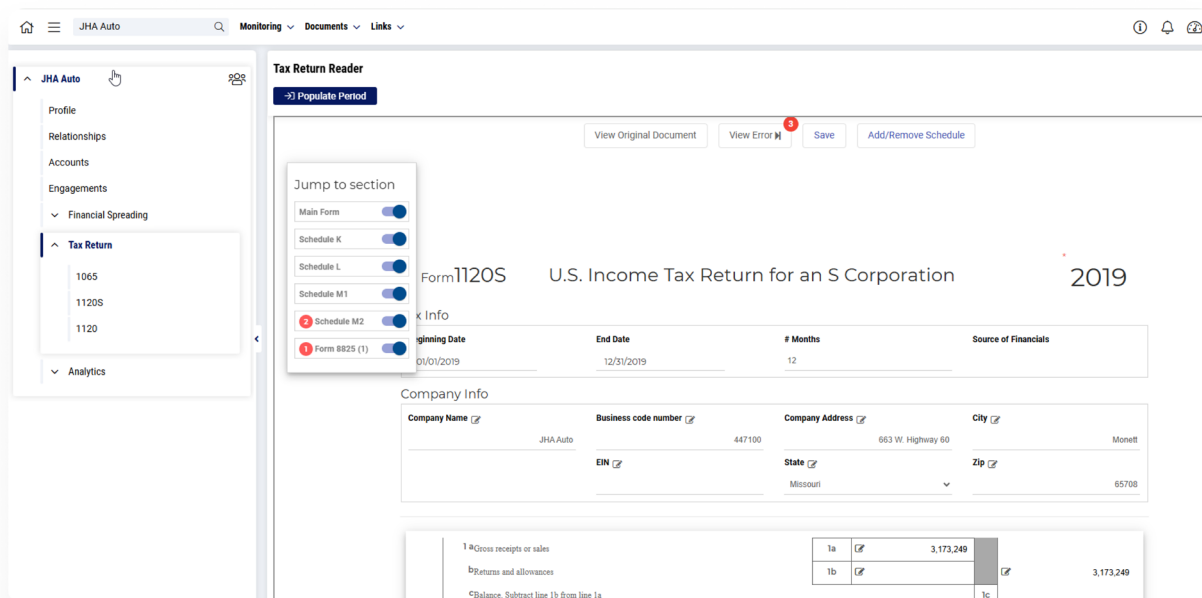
JHA Auto
Monitoring Documents Links

JHA Auto
Profile
Relationships
Accounts
Engagements
Financial Spreading
Tax Return
1065
1120S
1120
Analytics

Tax Return Reader
Populate Period

View Original Document
View Error 3
Save
Add/Remove Schedule

Jump to section
Main Form
Schedule K
Schedule L
Schedule M1
2 Schedule M2
1 Form 8825 (1)

Form 1120S U.S. Income Tax Return for an S Corporation 2019

x Info
Beginning Date
01/01/2019
End Date
12/31/2019
# Months
12
Source of Financials

Company Info
Company Name
JHA Auto
Business code number
447100
Company Address
663 W. Highway 60
City
Monett
EIN
State
Missouri
Zip
65708

1 a Gross receipts or sales | 1a | 3,173,249
b Returns and allowances | 1b | | 3,173,249
c Balance. Subtract line 1b from line 1a | 1c